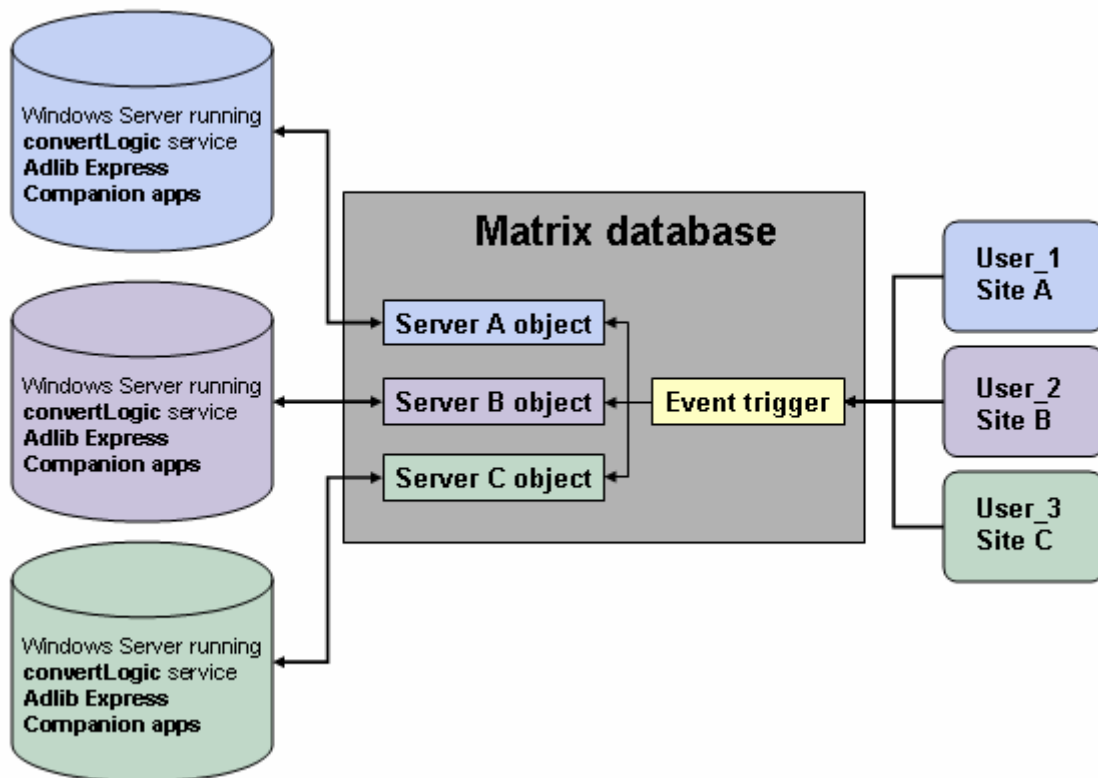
Windows Server running convertLogic service Adlib Express Companion apps

Windows Server running convertLogic service Adlib Express Companion apps

Windows Server running convertLogic service Adlib Express Companion apps

Matrix database

Server A object

Server B object

Server C object

Event trigger

User_1 Site A

User_2 Site B

User_3 Site C